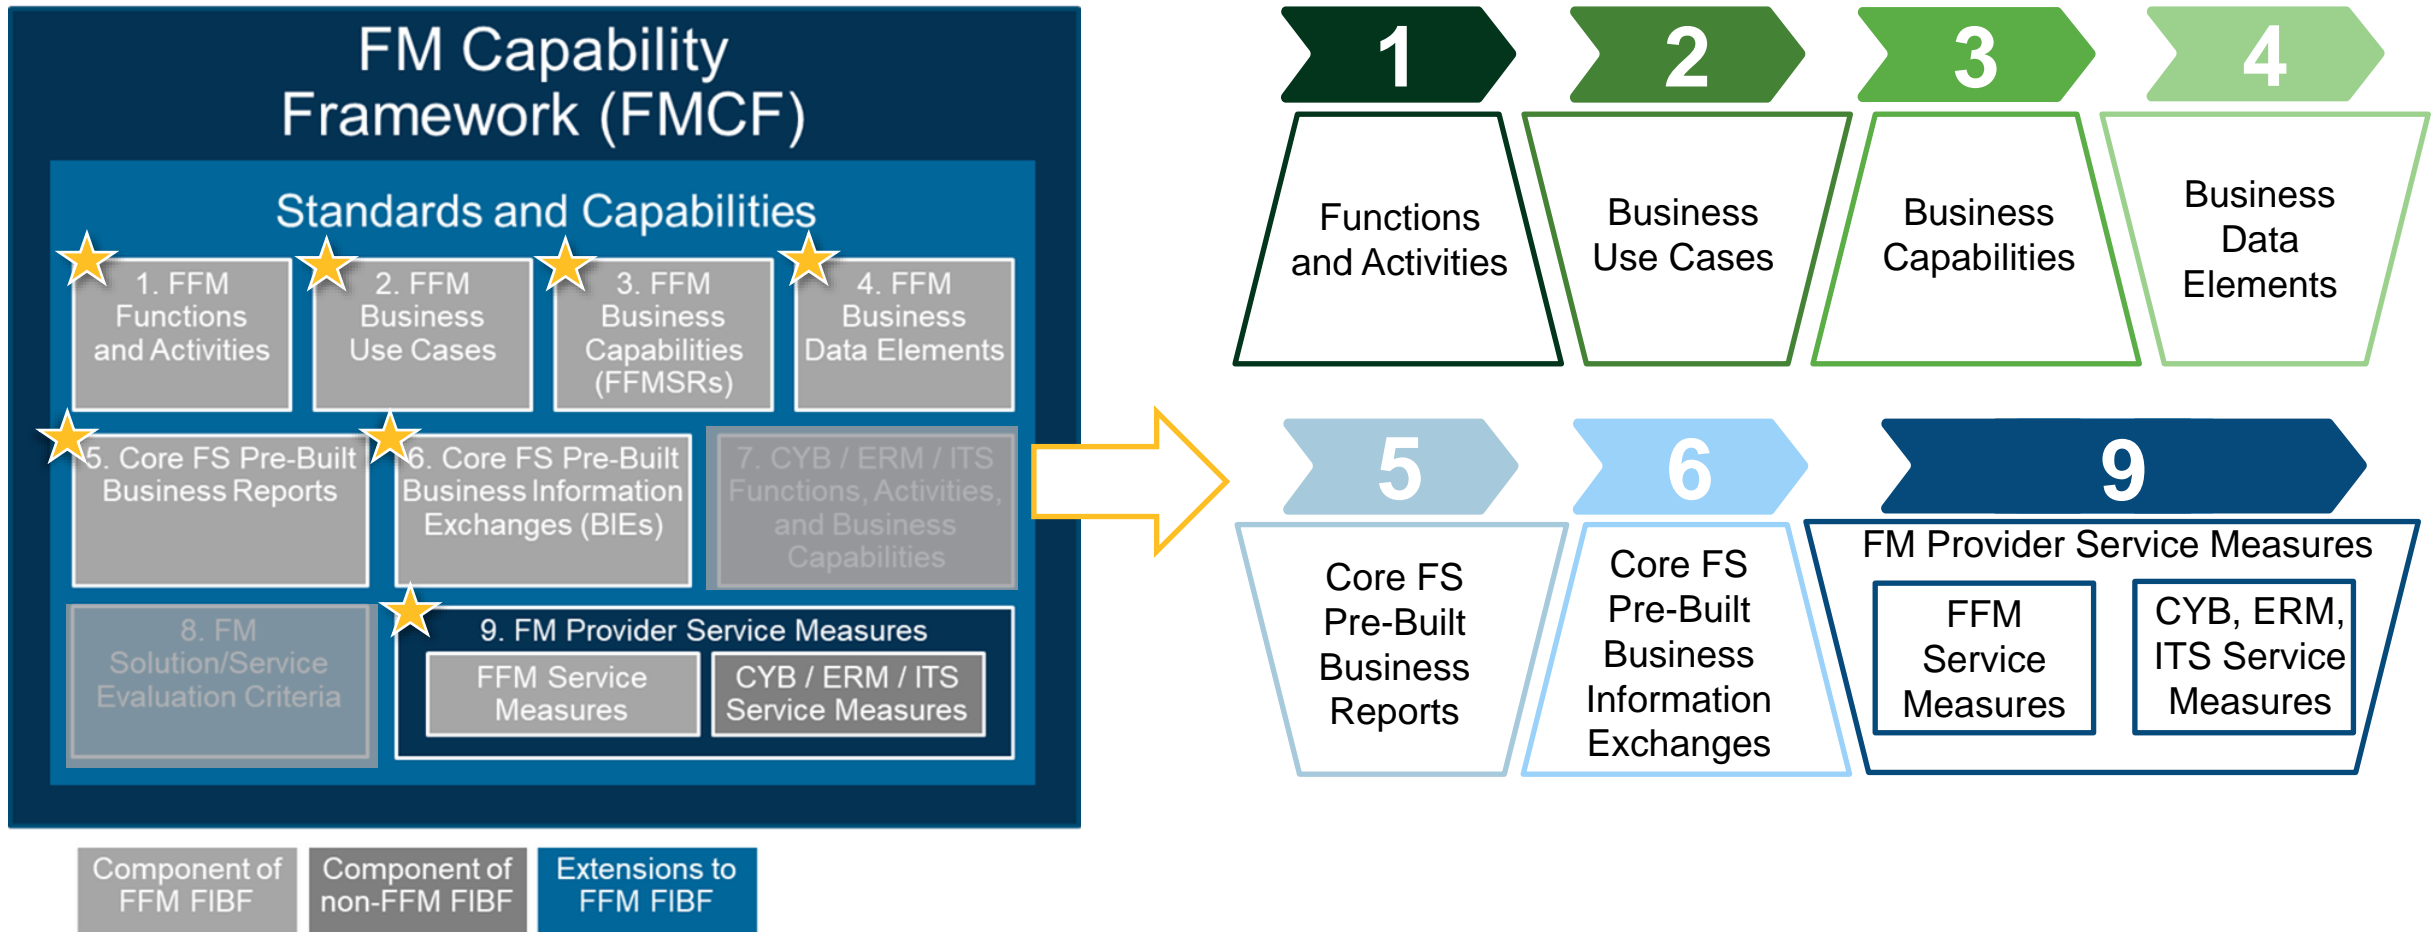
FM Capability Framework (FMCF)

Standards and Capabilities

1. FFM Functions and Activities

2. FFM Business Use Cases

3. FFM Business Capabilities (FFMSRs)

4. FFM Business Data Elements

5. Core FS Pre-Built Business Reports

6. Core FS Pre-Built Business Information Exchanges (BIEs)

7. CYB / ERM / ITS Functions, Activities, and Business Capabilities

8. FM Solution/Service Evaluation Criteria

9. FM Provider Service Measures

FFM Service Measures

CYB / ERM / ITS Service Measures

Component of FFM FIBF

Component of non-FFM FIBF

Extensions to FFM FIBF

1

Functions and Activities

2

Business Use Cases

3

Business Capabilities

4

Business Data Elements

5

Core FS Pre-Built Business Reports

6

Core FS Pre-Built Business Information Exchanges

9

FM Provider Service Measures

FFM Service Measures

CYB, ERM, ITS Service Measures